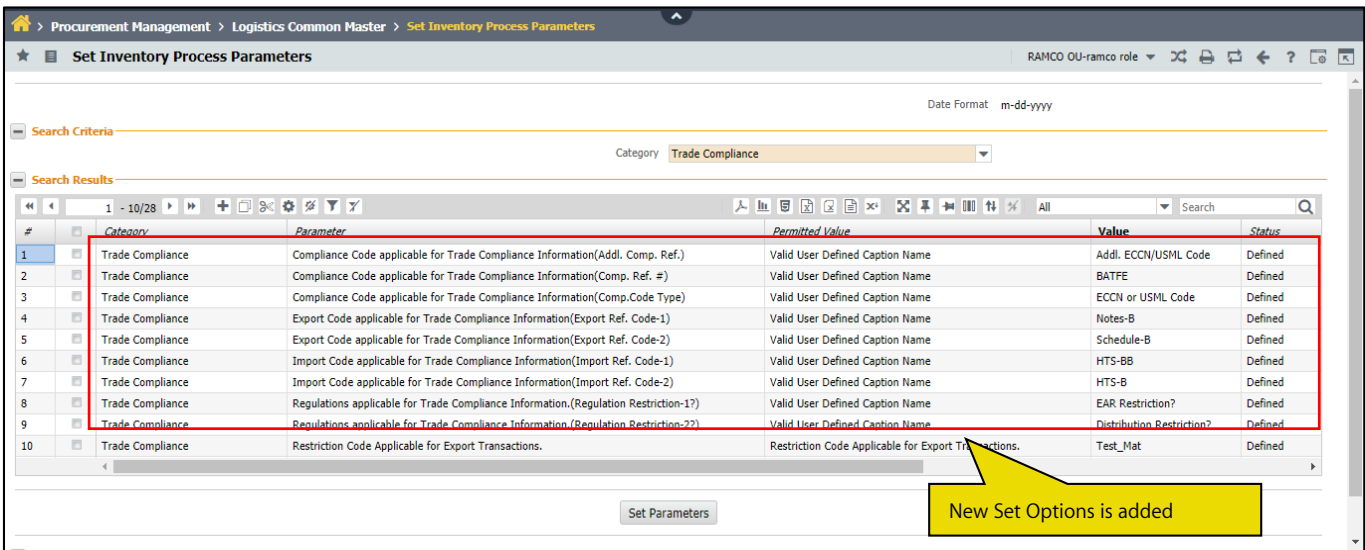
> Procurement Management > Logistics Common Master > Set Inventory Process Parameters

Set Inventory Process Parameters

RAMCO OU-ramco role

Date Format m-dd-yyyy

Search Criteria

Category Trade Compliance

Search Results

1 - 10/28

All

Search

| # | | Category | Parameter | Permitted Value | Value | Status |
|---|---|---|---|---|---|---|
| 1 | | Trade Compliance | Compliance Code applicable for Trade Compliance Information(Addl. Comp. Ref.) | Valid User Defined Caption Name | Addl. ECCN/USML Code | Defined |
| 2 | | Trade Compliance | Compliance Code applicable for Trade Compliance Information(Comp. Ref. #) | Valid User Defined Caption Name | BATFE | Defined |
| 3 | | Trade Compliance | Compliance Code applicable for Trade Compliance Information(Comp.Code Type) | Valid User Defined Caption Name | ECCN or USML Code | Defined |
| 4 | | Trade Compliance | Export Code applicable for Trade Compliance Information(Export Ref. Code-1) | Valid User Defined Caption Name | Notes-B | Defined |
| 5 | | Trade Compliance | Export Code applicable for Trade Compliance Information(Export Ref. Code-2) | Valid User Defined Caption Name | Schedule-B | Defined |
| 6 | | Trade Compliance | Import Code applicable for Trade Compliance Information(Import Ref. Code-1) | Valid User Defined Caption Name | HTS-BB | Defined |
| 7 | | Trade Compliance | Import Code applicable for Trade Compliance Information(Import Ref. Code-2) | Valid User Defined Caption Name | HTS-B | Defined |
| 8 | | Trade Compliance | Regulations applicable for Trade Compliance Information.(Regulation Restriction-1?) | Valid User Defined Caption Name | EAR Restriction? | Defined |
| 9 | | Trade Compliance | Regulations applicable for Trade Compliance Information.(Regulation Restriction-2?) | Valid User Defined Caption Name | Distribution Restriction? | Defined |
| 10 | | Trade Compliance | Restriction Code Applicable for Export Transactions. | Restriction Code Applicable for Export Transactions. | Test_Mat | Defined |

Set Parameters

New Set Options is added